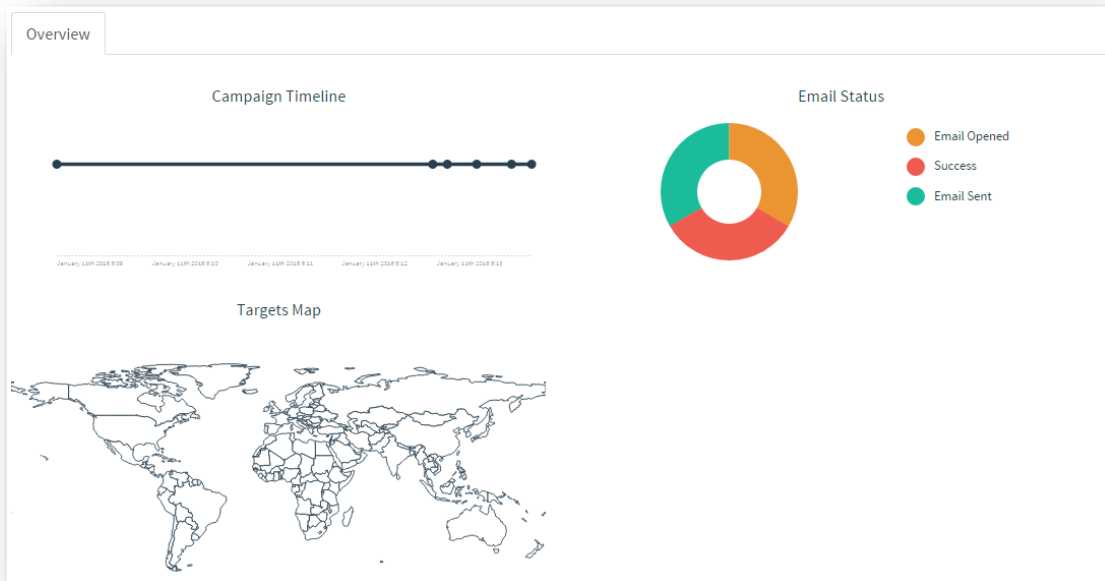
Overview

Campaign Timeline

January 11th 2016 6:09
January 11th 2016 6:10
January 11th 2016 6:11
January 11th 2016 6:12
January 11th 2016 6:13

Email Status

Email Opened
Success
Email Sent

Targets Map